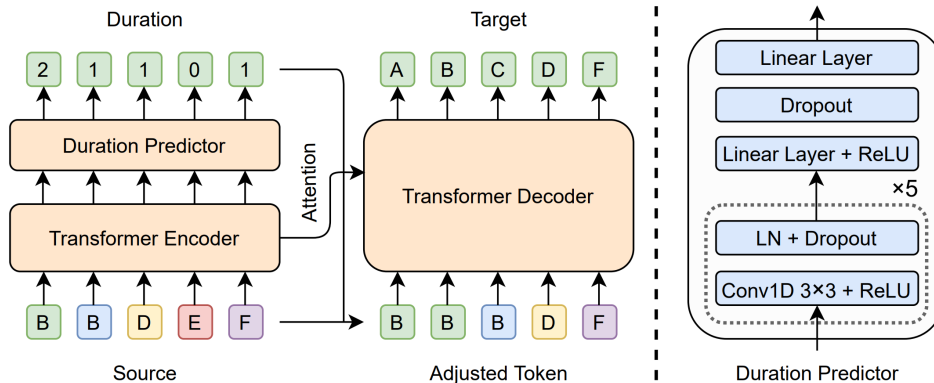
Duration

2 1 1 0 1

Duration Predictor

Transformer Encoder

B B D E F

Source

Attention

Target

A B C D F

Transformer Decoder

B B B D F

Adjusted Token

Linear Layer

Dropout

Linear Layer + ReLU

×5

LN + Dropout

Conv1D 3×3 + ReLU

Duration Predictor